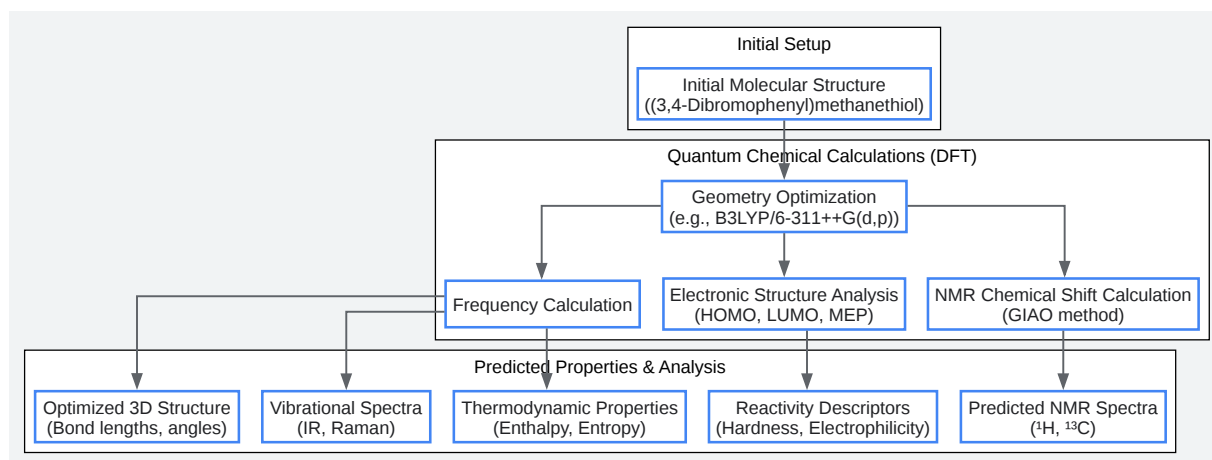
Initial Setup

Initial Molecular Structure ((3,4-Dibromophenyl)methanethiol)

Quantum Chemical Calculations (DFT)

Geometry Optimization (e.g., B3LYP/6-311++G(d,p))

Frequency Calculation

Electronic Structure Analysis (HOMO, LUMO, MEP)

NMR Chemical Shift Calculation (GIAO method)

Predicted Properties & Analysis

Optimized 3D Structure (Bond lengths, angles)

Vibrational Spectra (IR, Raman)

Thermodynamic Properties (Enthalpy, Entropy)

Reactivity Descriptors (Hardness, Electrophilicity)

Predicted NMR Spectra ($^1$H, $^{13}$C)